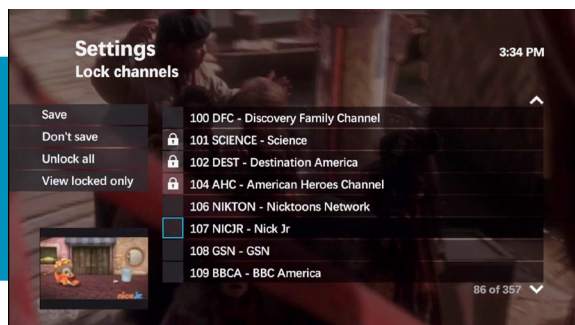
Settings
Lock channels

3:34 PM

Save
Don't save
Unlock all
View locked only

100 DFC - Discovery Family Channel
101 SCIENCE - Science
102 DEST - Destination America
104 AHC - American Heroes Channel
106 NIKTON - Nicktoons Network
107 NICJR - Nick Jr
108 GSN - GSN
109 BBCA - BBC America

86 of 357

nick jr.